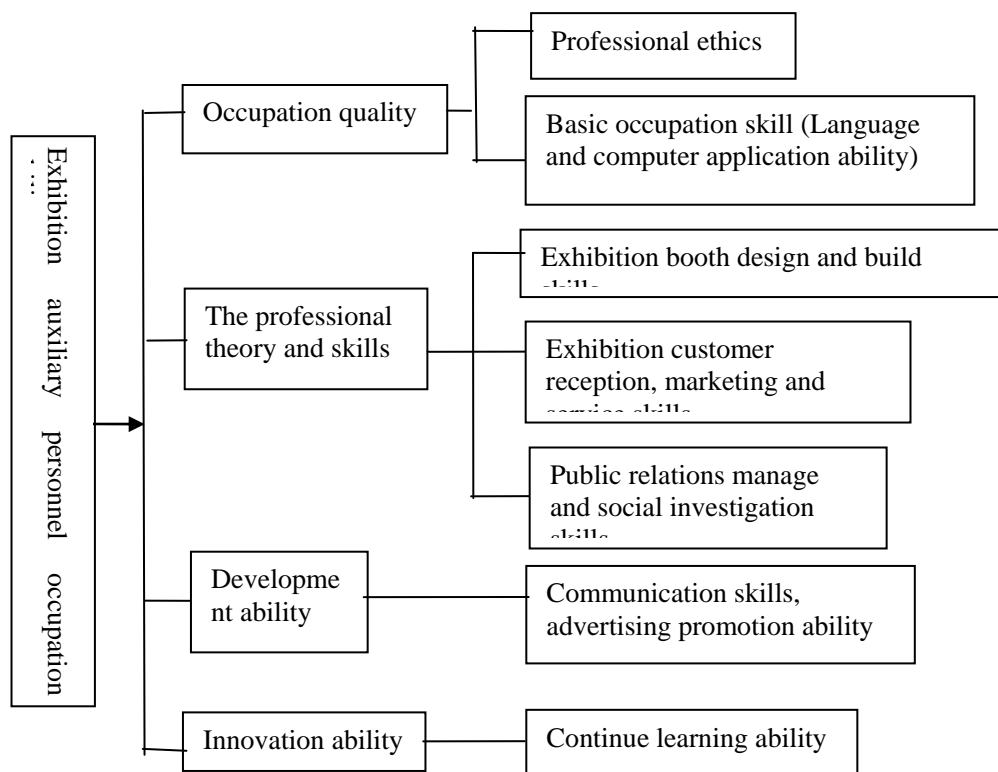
Exhibition auxiliary personnel occupation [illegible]

Occupation quality

Professional ethics

Basic occupation skill (Language and computer application ability)

The professional theory and skills

Exhibition booth design and build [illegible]

Exhibition customer reception, marketing and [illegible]

Public relations manage and social investigation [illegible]

Developme nt ability

Communication skills, advertising promotion ability

Innovation ability

Continue learning ability